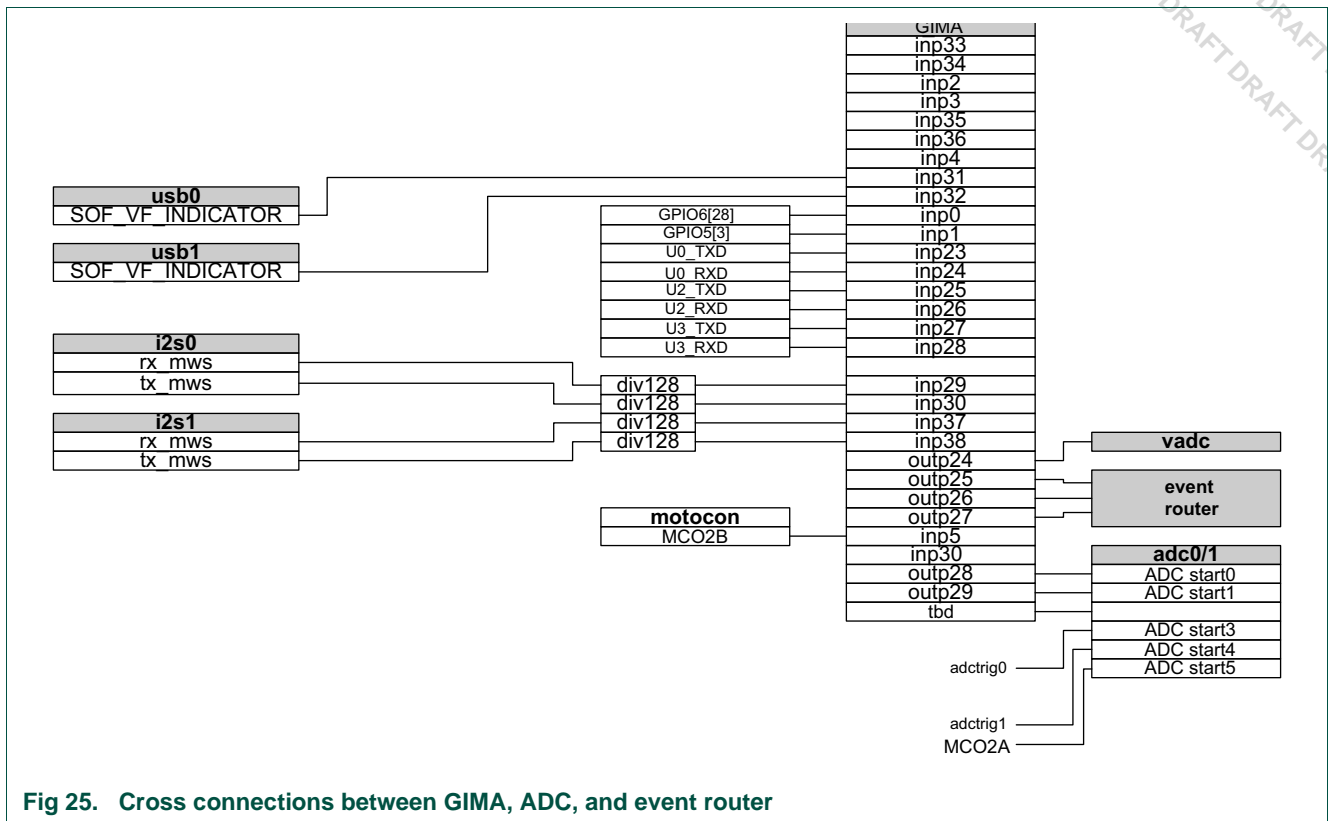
DRAFT DRAFT DRAFT DR

GIMA
inp33
inp34
inp2
inp3
inp35
inp36
inp4
inp31
inp32
inp0
inp1
inp23
inp24
inp25
inp26
inp27
inp28

inp29
inp30
inp37
inp38
outp24
outp25
outp26
outp27
inp5
inp30
outp28
outp29
tbd

usb0
SOF_VF_INDICATOR

usb1
SOF_VF_INDICATOR

GPIO6[28]
GPIO5[3]
U0_TXD
U0_RXD
U2_TXD
U2_RXD
U3_TXD
U3_RXD

i2s0
rx_mws
tx_mws

i2s1
rx_mws
tx_mws

div128
div128
div128
div128

vadc

event router

motocon
MCO2B

adc0/1
ADC start0
ADC start1

ADC start3
ADC start4
ADC start5

adctrig0
adctrig1
MCO2A

Fig 25. Cross connections between GIMA, ADC, and event router